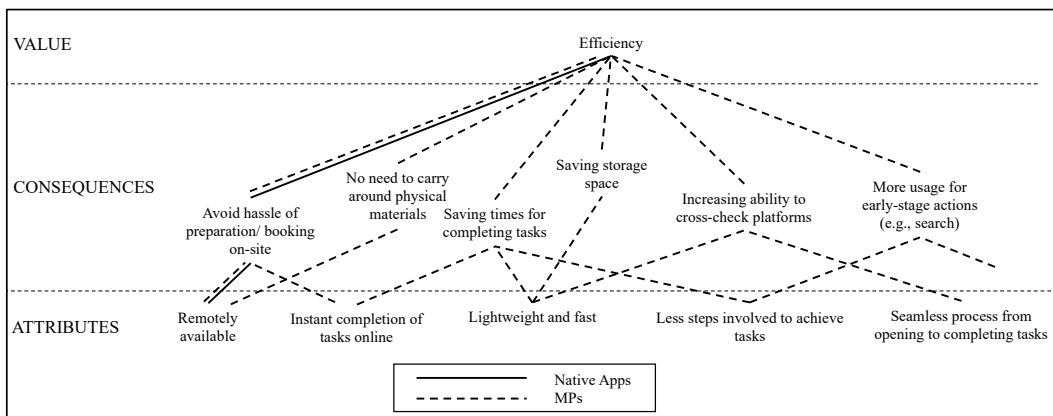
VALUE

Efficiency

CONSEQUENCES

Avoid hassle of preparation/ booking on-site

No need to carry around physical materials

Saving times for completing tasks

Saving storage space

Increasing ability to cross-check platforms

More usage for early-stage actions (e.g., search)

ATTRIBUTES

Remotely available

Instant completion of tasks online

Lightweight and fast

Less steps involved to achieve tasks

Seamless process from opening to completing tasks

Native Apps

MPs